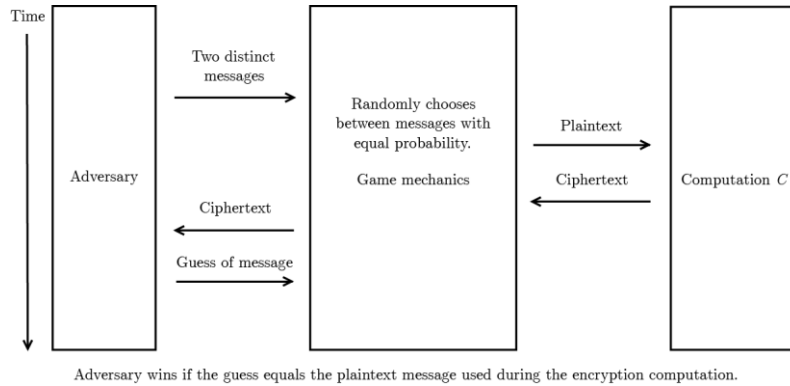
Time

Adversary

Two distinct messages

Ciphertext

Guess of message

Randomly chooses between messages with equal probability.

Game mechanics

Plaintext

Ciphertext

Computation $C$

Adversary wins if the guess equals the plaintext message used during the encryption computation.